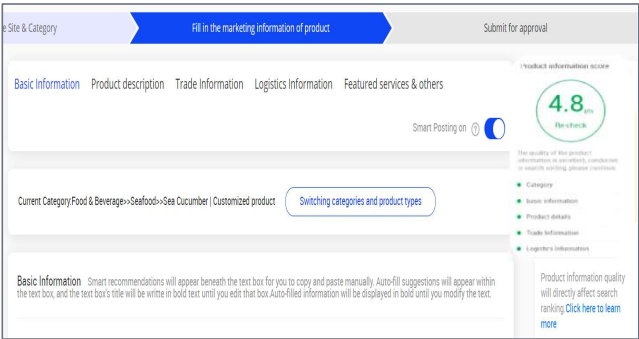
e Site & Category

Fill in the marketing information of product

Submit for approval

Basic Information Product description Trade Information Logistics Information Featured services & others

Smart Posting on ?

Product information score

4.8

Re-check

The quality of the product information is excellent, conducive to search ranking, please continue.

Category

Basic information

Product details

Trade information

Logistics information

Current Category:Food & Beverage>>Seafood>>Sea Cucumber | Customized product

Switching categories and product types

Basic Information Smart recommendations will appear beneath the text box for you to copy and paste manually. Auto-fill suggestions will appear within the text box, and the text box's title will be writte in bold text until you edit that box.Auto-filled information will be displayed in bold until you modify the text.

Product information quality will directly affect search ranking.Click here to learn more